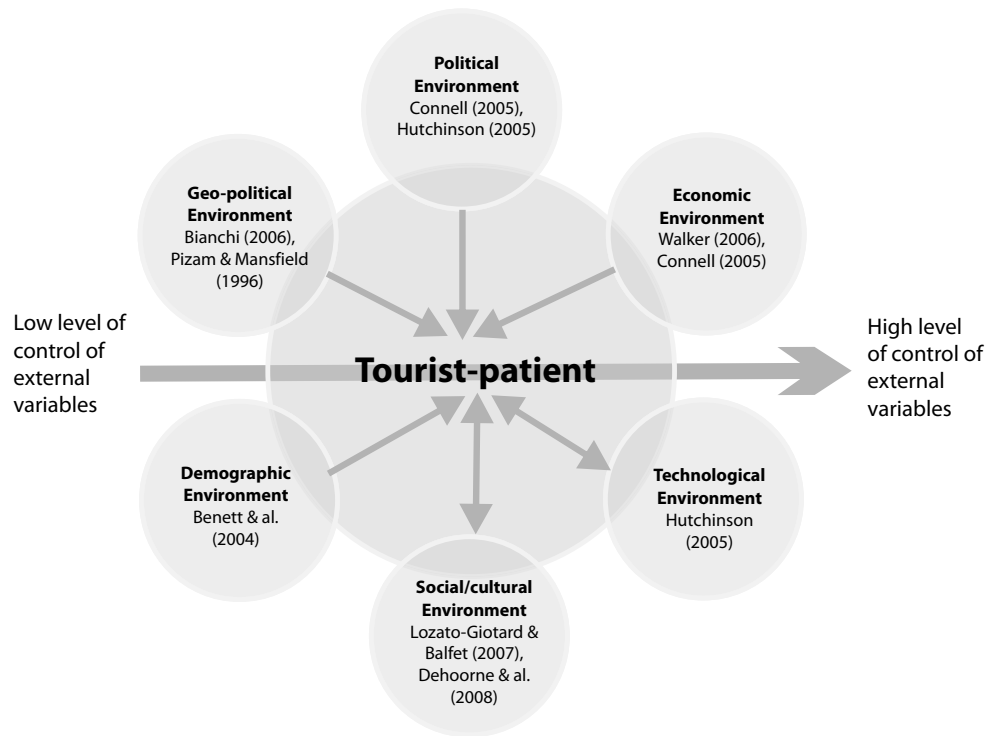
Political Environment
Connell (2005), Hutchinson (2005)

Geo-political Environment
Bianchi (2006), Pizam & Mansfield (1996)

Economic Environment
Walker (2006), Connell (2005)

Low level of control of external variables

Tourist-patient

High level of control of external variables

Demographic Environment
Benett & al. (2004)

Technological Environment
Hutchinson (2005)

Social/cultural Environment
Lozato-Giotard & Balfet (2007), Dehoorne & al. (2008)